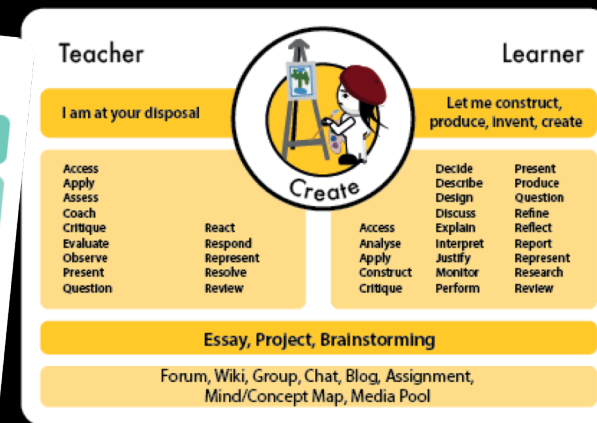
Teacher

Learner

Create

I am at your disposal

Let me construct, produce, invent, create

Access
Apply
Assess
Coach
Critique
Evaluate
Observe
Present
Question

React
Respond
Represent
Resolve
Review

Access
Analyse
Apply
Construct
Critique

Decide
Describe
Design
Discuss
Explain
Interpret
Justify
Monitor
Perform

Present
Produce
Question
Refine
Reflect
Report
Represent
Research
Review

Essay, Project, Brainstorming

Forum, Wiki, Group, Chat, Blog, Assignment, Mind/Concept Map, Media Pool